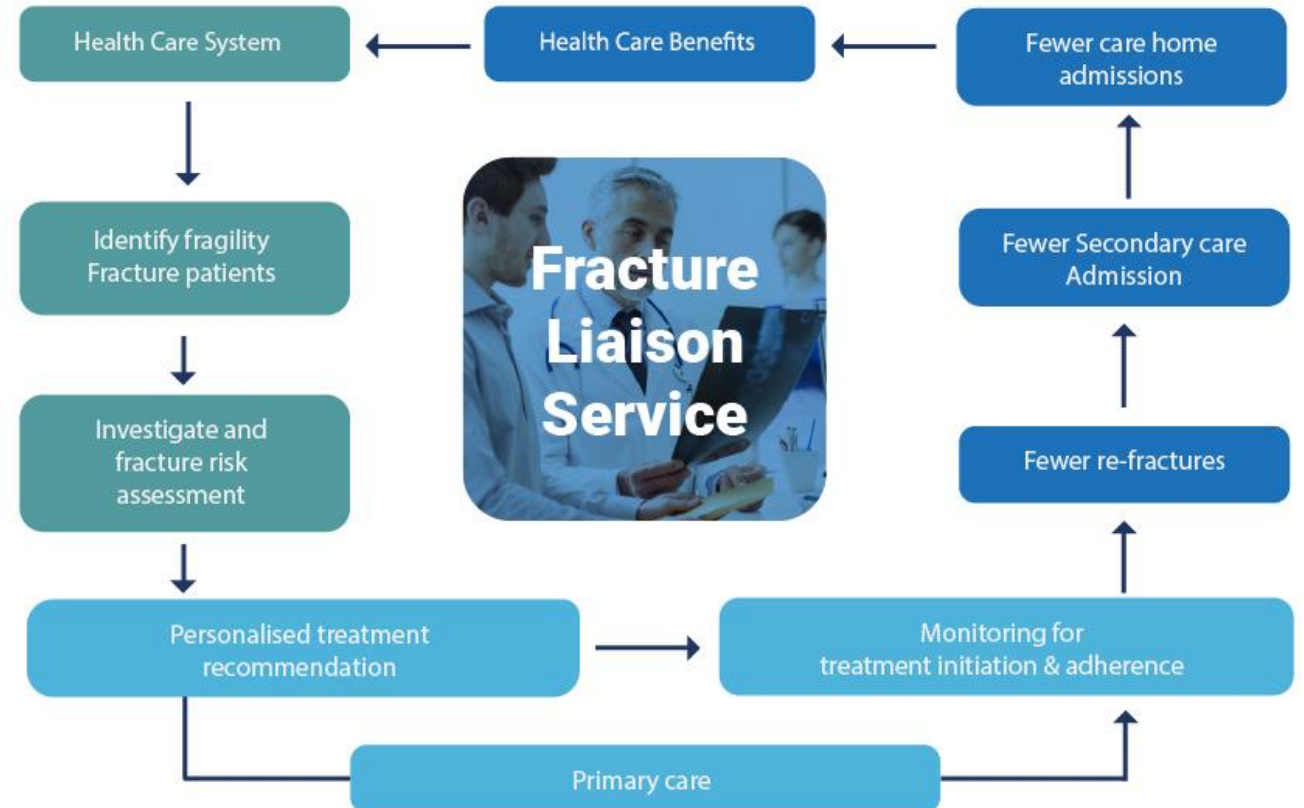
Health Care System

Health Care Benefits

Fewer care home admissions

Fracture Liaison Service

Identify fragility Fracture patients

Fewer Secondary care Admission

Investigate and fracture risk assessment

Fewer re-fractures

Personalised treatment recommendation

Monitoring for treatment initiation & adherence

Primary care